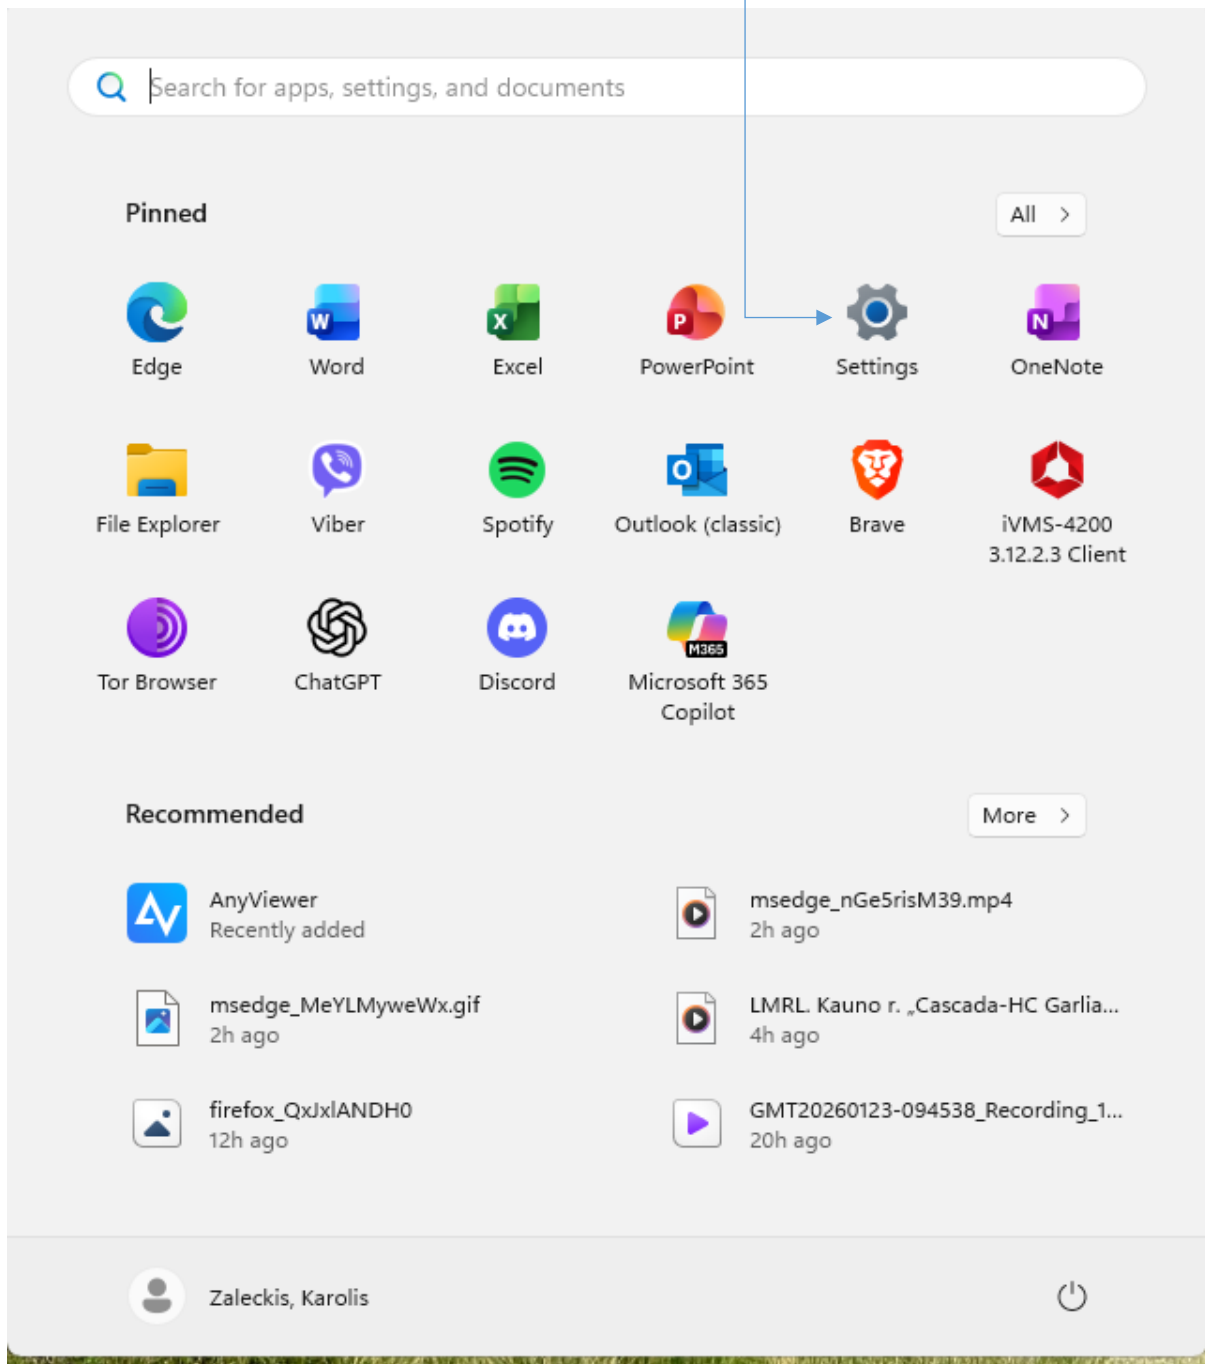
Search for apps, settings, and documents

Pinned

All >

Edge
Word
Excel
PowerPoint
Settings
OneNote

File Explorer
Viber
Spotify
Outlook (classic)
Brave
iVMS-4200 3.12.2.3 Client

Tor Browser
ChatGPT
Discord
M365
Microsoft 365 Copilot

Recommended

More >

AnyViewer
Recently added

msedge_nGe5risM39.mp4
2h ago

msedge_MeYLMyweWx.gif
2h ago

LMRL. Kauno r. „Cascada-HC Garlia...
4h ago

firefox_QxJxlANDH0
12h ago

GMT20260123-094538_Recording_1...
20h ago

Zaleckis, Karolis